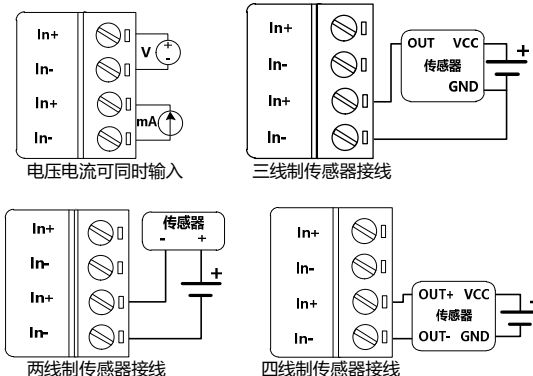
In+
In-
In+
In-
V
+
-
mA
电压电流可同时输入

In+
In-
In+
In-
OUT VCC
传感器
GND
+
三线制传感器接线

In+
In-
In+
In-
传感器
- +
+
两线制传感器接线

In+
In-
In+
In-
OUT+ VCC
传感器
OUT- GND
四线制传感器接线